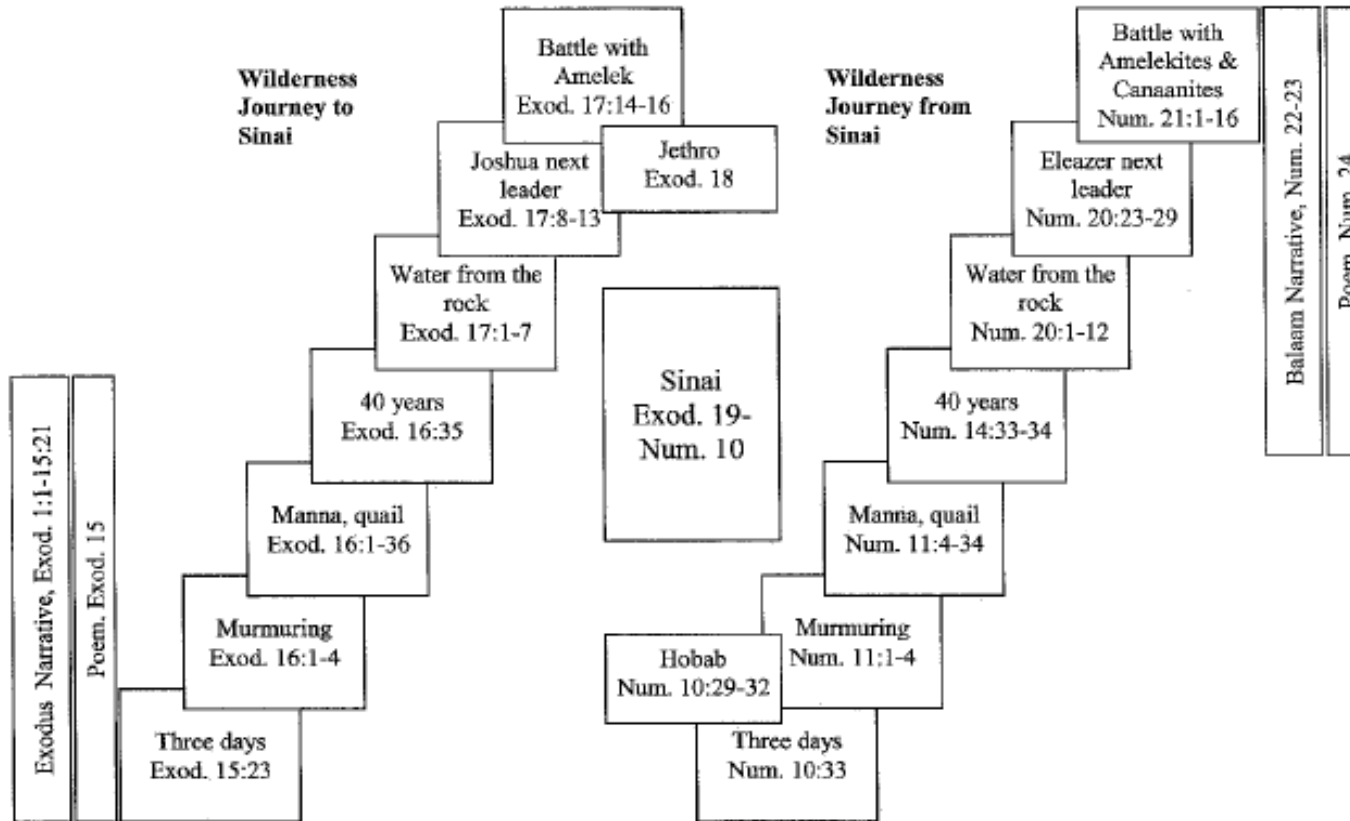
Exodus Narrative, Exod. 1:1-15:21

Poem, Exod. 15

Wilderness Journey to Sinai

Three days
Exod. 15:23

Murmuring
Exod. 16:1-4

Manna, quail
Exod. 16:1-36

40 years
Exod. 16:35

Water from the rock
Exod. 17:1-7

Joshua next leader
Exod. 17:8-13

Battle with Amelek
Exod. 17:14-16

Jethro
Exod. 18

Sinai
Exod. 19-
Num. 10

Wilderness Journey from Sinai

Hobab
Num. 10:29-32

Three days
Num. 10:33

Murmuring
Num. 11:1-4

Manna, quail
Num. 11:4-34

40 years
Num. 14:33-34

Water from the rock
Num. 20:1-12

Eleazer next leader
Num. 20:23-29

Battle with Amelekites & Canaanites
Num. 21:1-16

Balaam Narrative, Num. 22-23

Poem, Num. 24